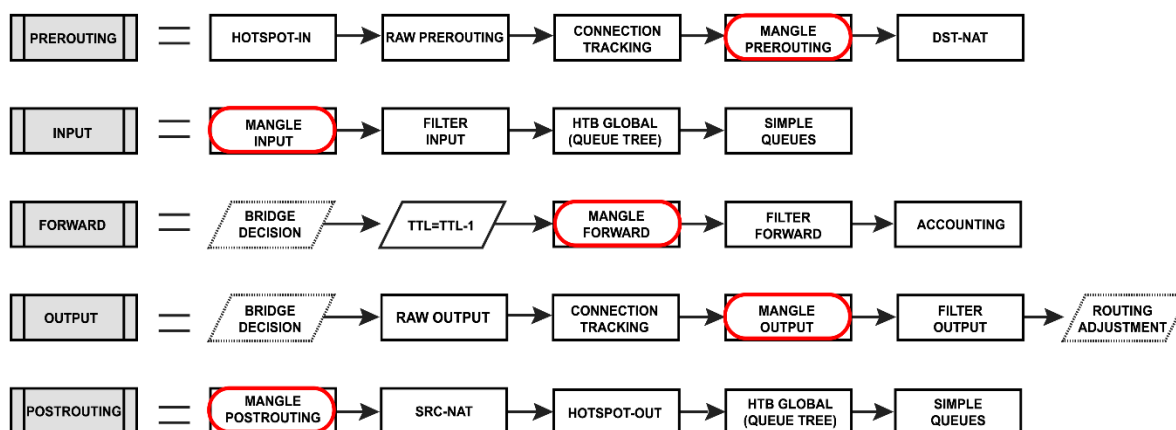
PREROUTING = HOTSPOT-IN → RAW PREROUTING → CONNECTION TRACKING → MANGLE PREROUTING → DST-NAT

INPUT = MANGLE INPUT → FILTER INPUT → HTB GLOBAL (QUEUE TREE) → SIMPLE QUEUES

FORWARD = BRIDGE DECISION → TTL=TTL-1 → MANGLE FORWARD → FILTER FORWARD → ACCOUNTING

OUTPUT = BRIDGE DECISION → RAW OUTPUT → CONNECTION TRACKING → MANGLE OUTPUT → FILTER OUTPUT → ROUTING ADJUSTMENT

POSTROUTING = MANGLE POSTROUTING → SRC-NAT → HOTSPOT-OUT → HTB GLOBAL (QUEUE TREE) → SIMPLE QUEUES